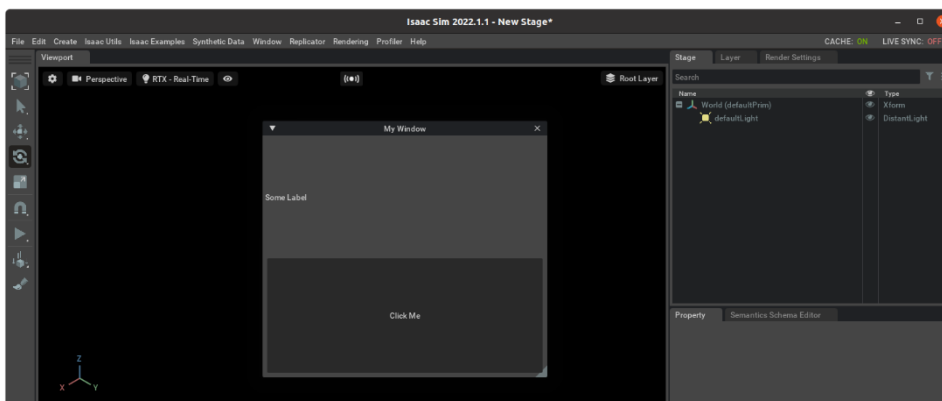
Isaac Sim 2022.1.1 - New Stage*

File Edit Create Isaac Utils Isaac Examples Synthetic Data Window Replicator Rendering Profiler Help

CACHE: ON LIVE SYNC: OFF

Viewport

Perspective RTX - Real-Time

Root Layer

My Window

Some Label

Click Me

Stage Layer Render Settings

Search

Name

Type

World (defaultPrim)

Xform

defaultLight

DistantLight

Property Semantics Schema Editor

Z
X Y